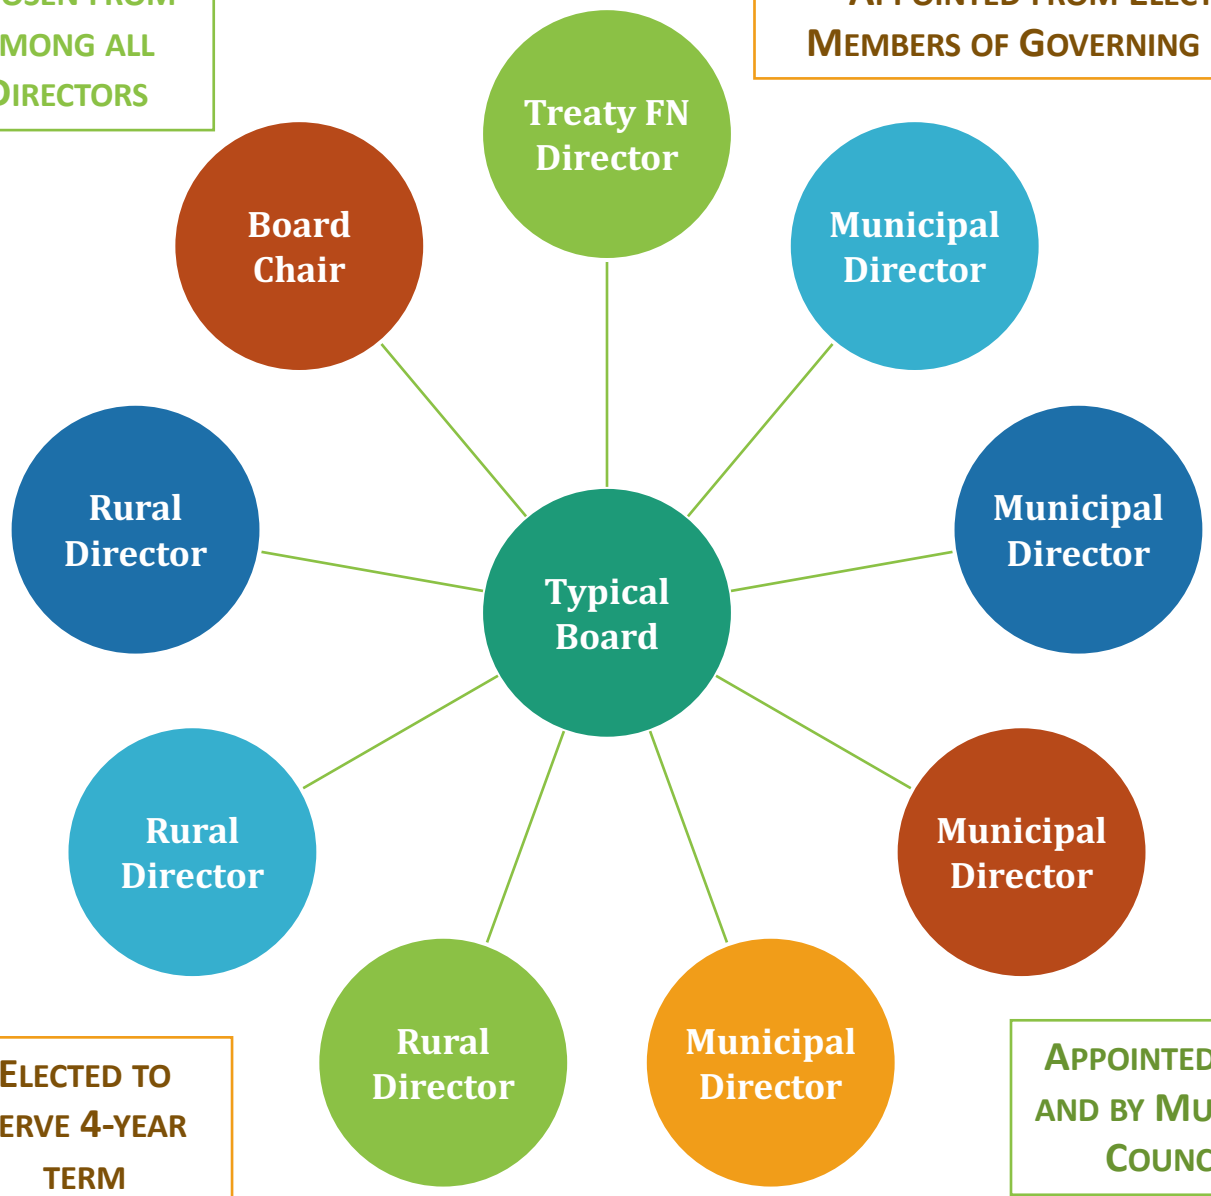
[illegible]OSEN FROM
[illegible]MONG ALL
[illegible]IRECTORS

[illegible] FROM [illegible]
MEMBERS OF GOVERNING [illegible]

Treaty FN Director

Board Chair

Municipal Director

Rural Director

Typical Board

Municipal Director

Rural Director

Municipal Director

Rural Director

Municipal Director

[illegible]ELECTED TO
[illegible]ERVE 4-YEAR
TERM

APPOINTE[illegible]
AND BY MU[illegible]
COUNC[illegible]